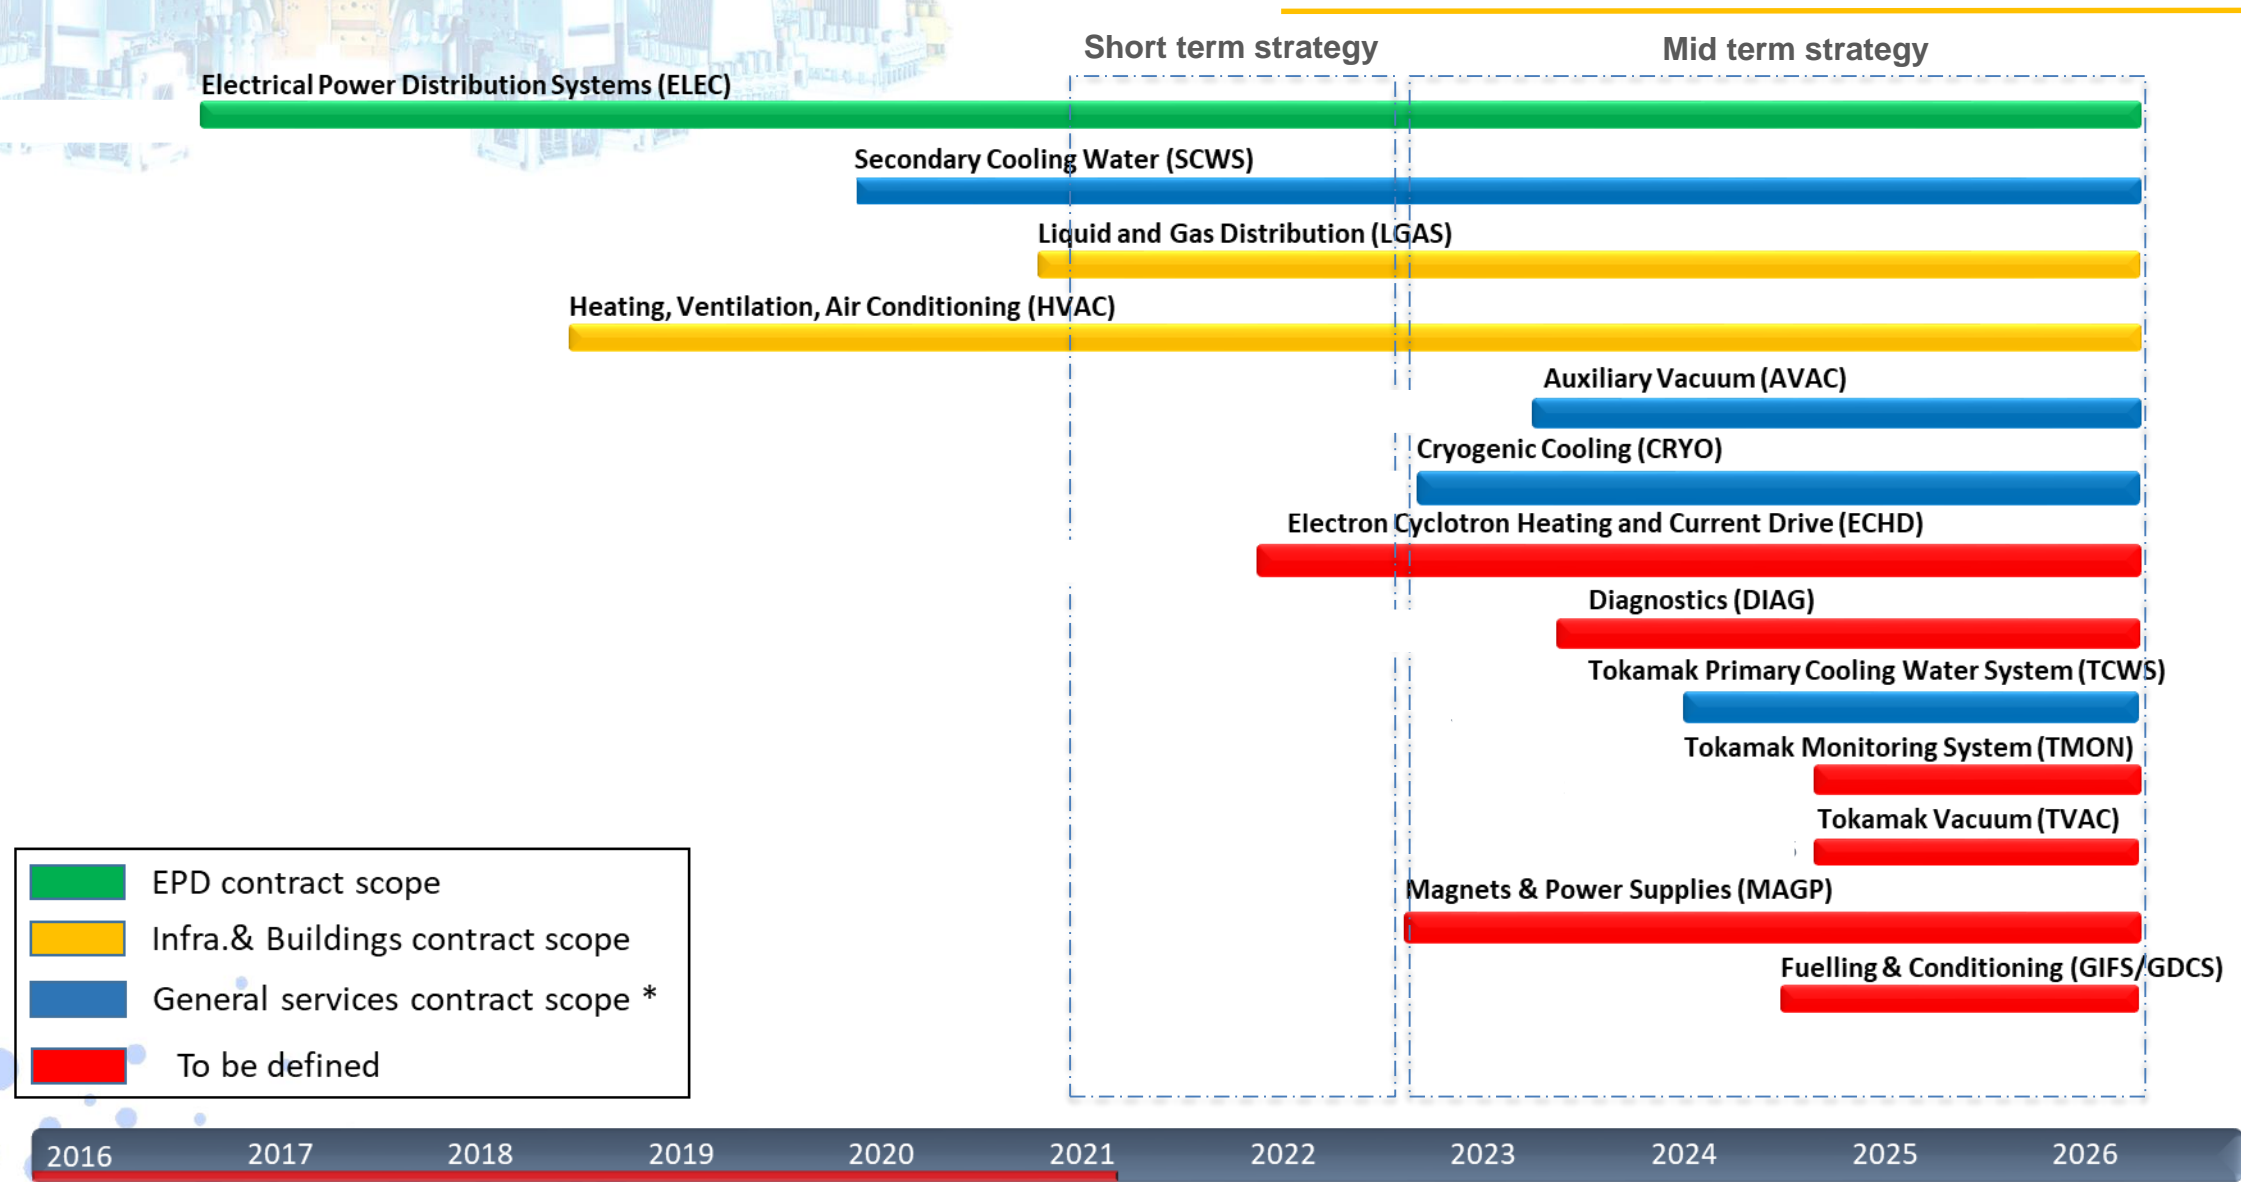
Short term strategy

Mid term strategy

Electrical Power Distribution Systems (ELEC)

Secondary Cooling Water (SCWS)

Liquid and Gas Distribution (LGAS)

Heating, Ventilation, Air Conditioning (HVAC)

Auxiliary Vacuum (AVAC)

Cryogenic Cooling (CRYO)

Electron Cyclotron Heating and Current Drive (ECHD)

Diagnostics (DIAG)

Tokamak Primary Cooling Water System (TCWS)

Tokamak Monitoring System (TMON)

Tokamak Vacuum (TVAC)

Magnets & Power Supplies (MAGP)

Fuelling & Conditioning (GIFS/GDCS)

EPD contract scope

Infra.& Buildings contract scope

General services contract scope *

To be defined

2016 2017 2018 2019 2020 2021 2022 2023 2024 2025 2026